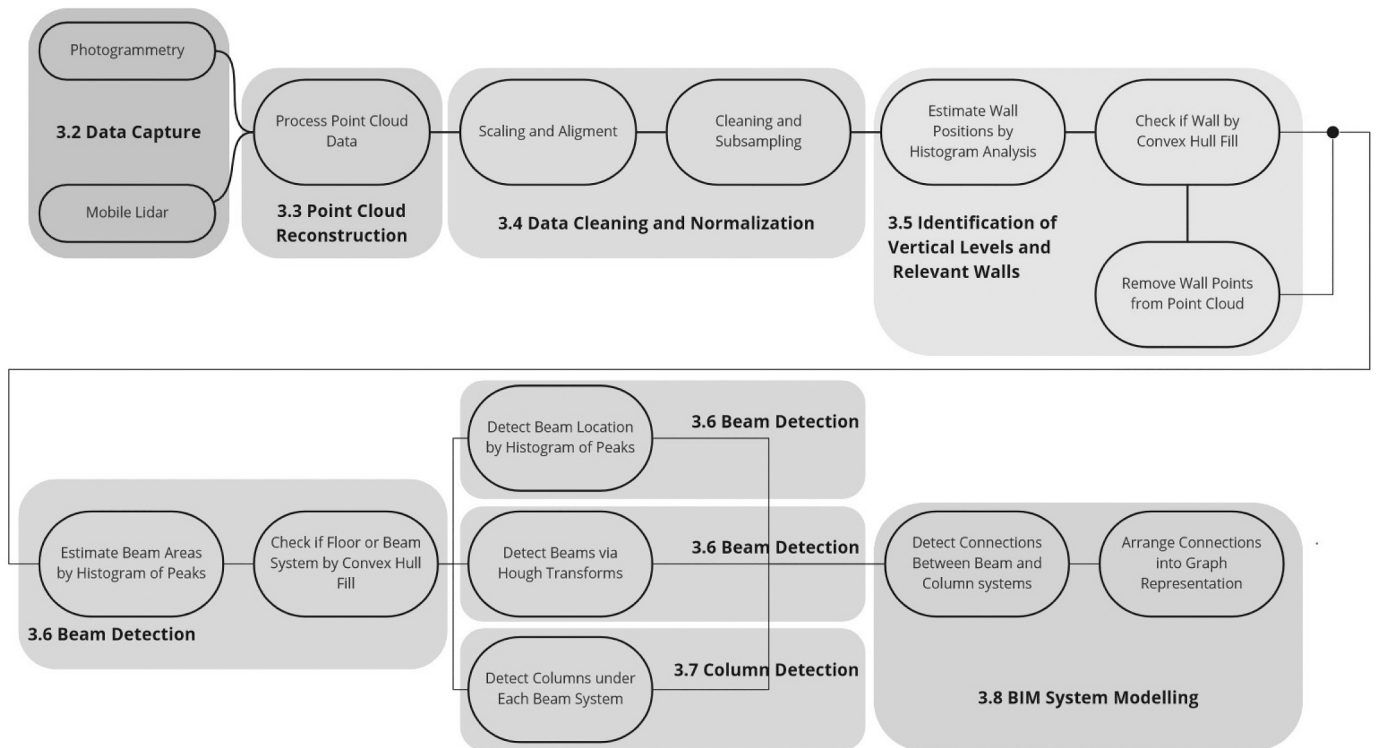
Photogrammetry

3.2 Data Capture

Mobile Lidar

Process Point Cloud Data

3.3 Point Cloud Reconstruction

Scaling and Aligment

Cleaning and Subsampling

3.4 Data Cleaning and Normalization

Estimate Wall Positions by Histogram Analysis

Check if Wall by Convex Hull Fill

Remove Wall Points from Point Cloud

3.5 Identification of Vertical Levels and Relevant Walls

Estimate Beam Areas by Histogram of Peaks

Check if Floor or Beam System by Convex Hull Fill

3.6 Beam Detection

Detect Beam Location by Histogram of Peaks

3.6 Beam Detection

Detect Beams via Hough Transforms

3.6 Beam Detection

Detect Columns under Each Beam System

3.7 Column Detection

Detect Connections Between Beam and Column systems

Arrange Connections into Graph Representation

3.8 BIM System Modelling